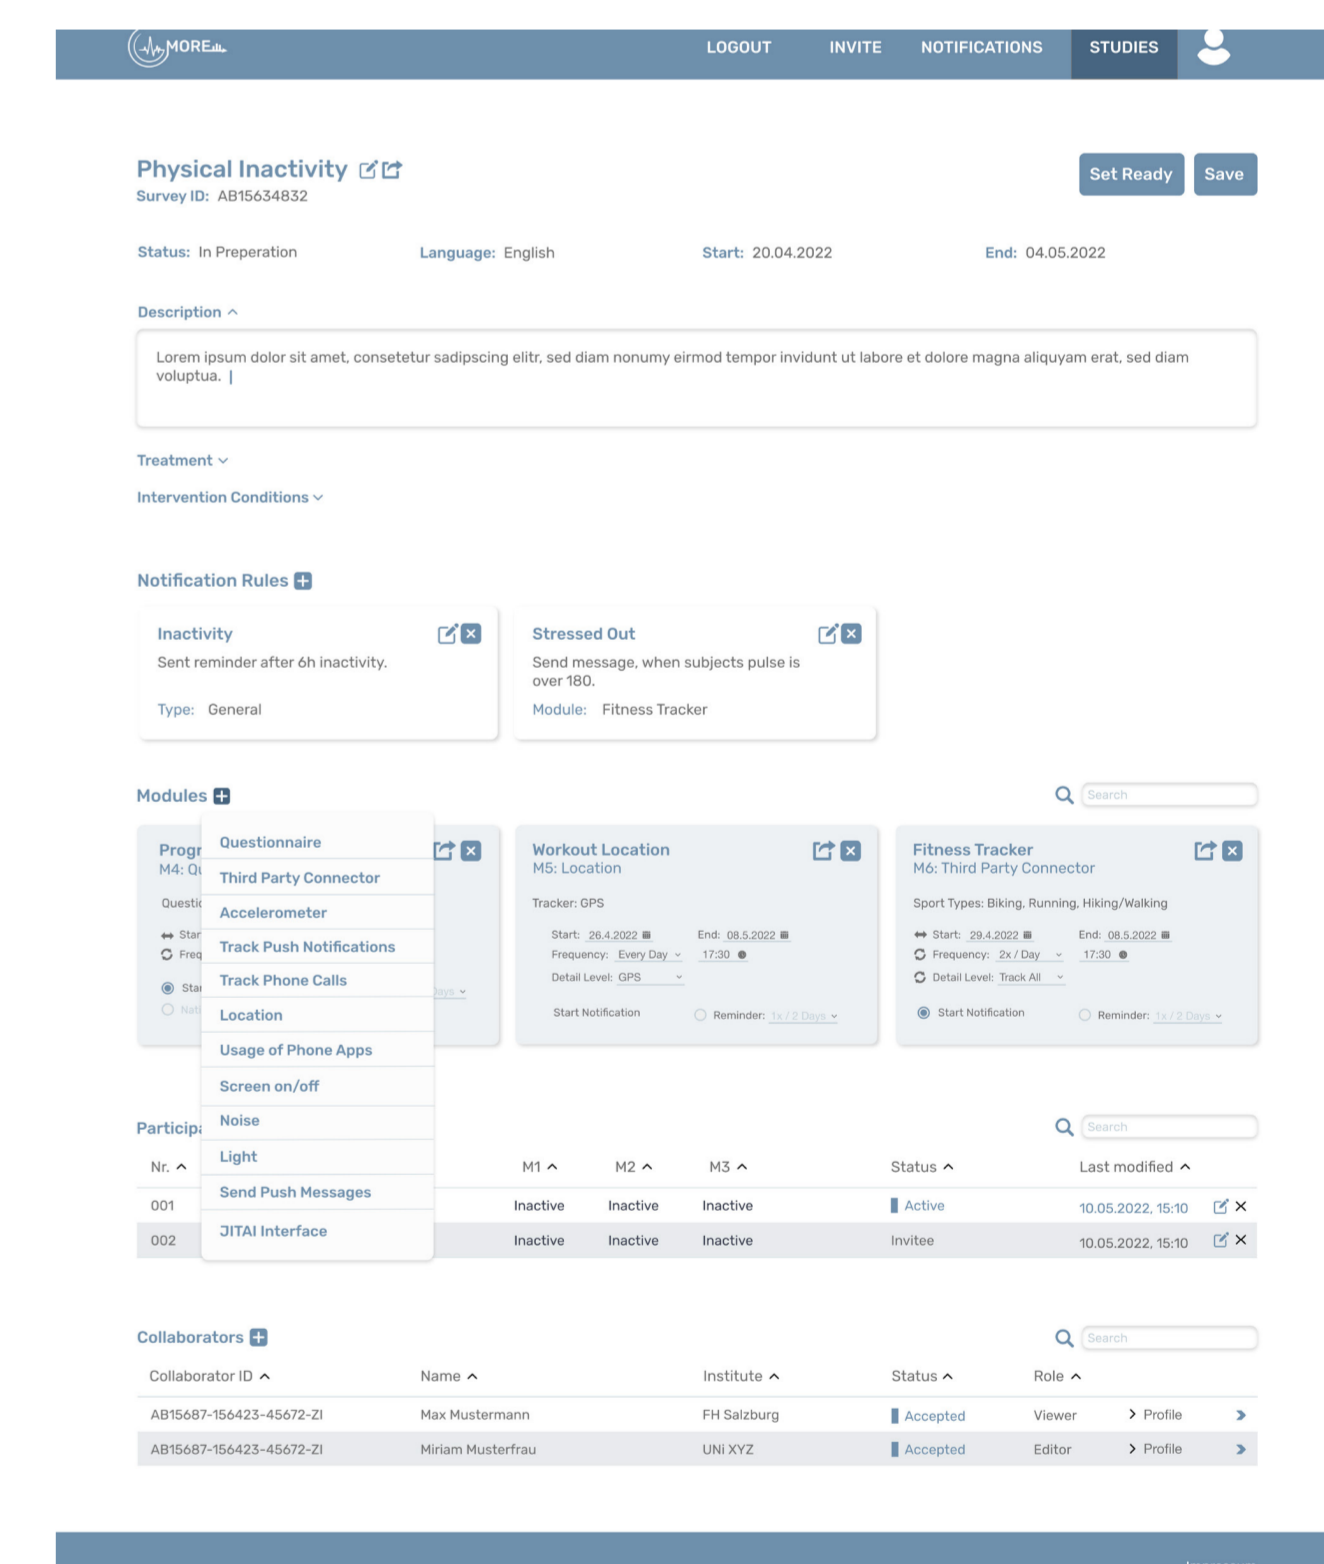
MORE

LOGOUT INVITE NOTIFICATIONS STUDIES

Physical Inactivity
Survey ID: AB15634832

Set Ready Save

Status: In Preperation Language: English Start: 20.04.2022 End: 04.05.2022

Description

Lorem ipsum dolor sit amet, consetetur sadipscing elitr, sed diam nonumy eirmod tempor invidunt ut labore et dolore magna aliquyam erat, sed diam voluptua.

Treatment

Intervention Conditions

Notification Rules

Inactivity
Sent reminder after 6h inactivity.
Type: General

Stressed Out
Send message, when subjects pulse is over 180.
Module: Fitness Tracker

Modules

Search

Progr
M4: Q
Questio
Star
Freq
Star
Nat
Days

Questionnaire
Third Party Connector
Accelerometer
Track Push Notifications
Track Phone Calls
Location
Usage of Phone Apps
Screen on/off
Noise
Light
Send Push Messages
JITAI Interface

Workout Location
M5: Location
Tracker: GPS
Start: 26.4.2022 End: 08.5.2022
Frequency: Every Day 17:30
Detail Level: GPS
Start Notification Reminder: 1x / 2 Days

Fitness Tracker
M6: Third Party Connector
Sport Types: Biking, Running, Hiking/Walking
Start: 29.4.2022 End: 08.5.2022
Frequency: 2x / Day 17:30
Detail Level: Track All
Start Notification Reminder: 1x / 2 Days

Particip

Search

| Nr. | M1 | M2 | M3 | Status | Last modified |
|---|---|---|---|---|---|
| 001 | Inactive | Inactive | Inactive | Active | 10.05.2022, 15:10 |
| 002 | Inactive | Inactive | Inactive | Invitee | 10.05.2022, 15:10 |

Collaborators

Search

| Collaborator ID | Name | Institute | Status | Role | |
|---|---|---|---|---|---|
| AB15687-156423-45672-ZI | Max Mustermann | FH Salzburg | Accepted | Viewer | Profile |
| AB15687-156423-45672-ZI | Miriam Musterfrau | UNi XYZ | Accepted | Editor | Profile |